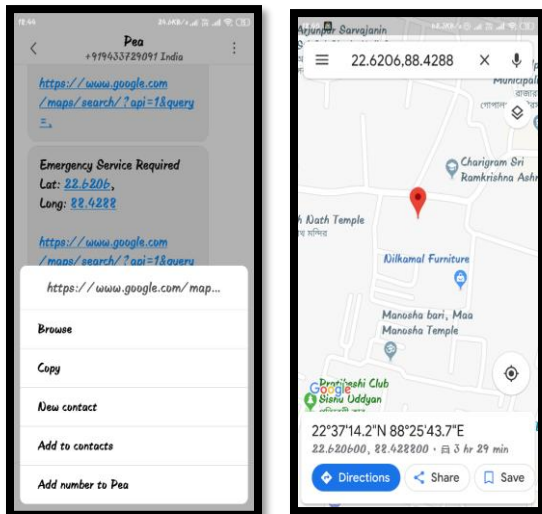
12:44

24.0KB/s

Pea

+919433729091 India

https://www.google.com/maps/search/?api=1&query=.

Emergency Service Required
Lat: 22.6206,
Long: 88.4288

https://www.google.com/maps/search/?api=1&query

https://www.google.com/map...

Browse

Copy

New contact

Add to contacts

Add number to Pea

Arjunpur Sarvajanin

14.4KB/s

22.6206,88.4288

Municipal

গোপাল

Charigram Sri Ramkrishna Ashr

h Nath Temple

মন্দির

Nilkamal Furniture

Manosha bari, Maa Manosha Temple

Pratibeshi Club Sishu Uddyan

Google

22°37'14.2"N 88°25'43.7"E

22.620600, 88.428800 · 3 hr 29 min

Directions

Share

Save